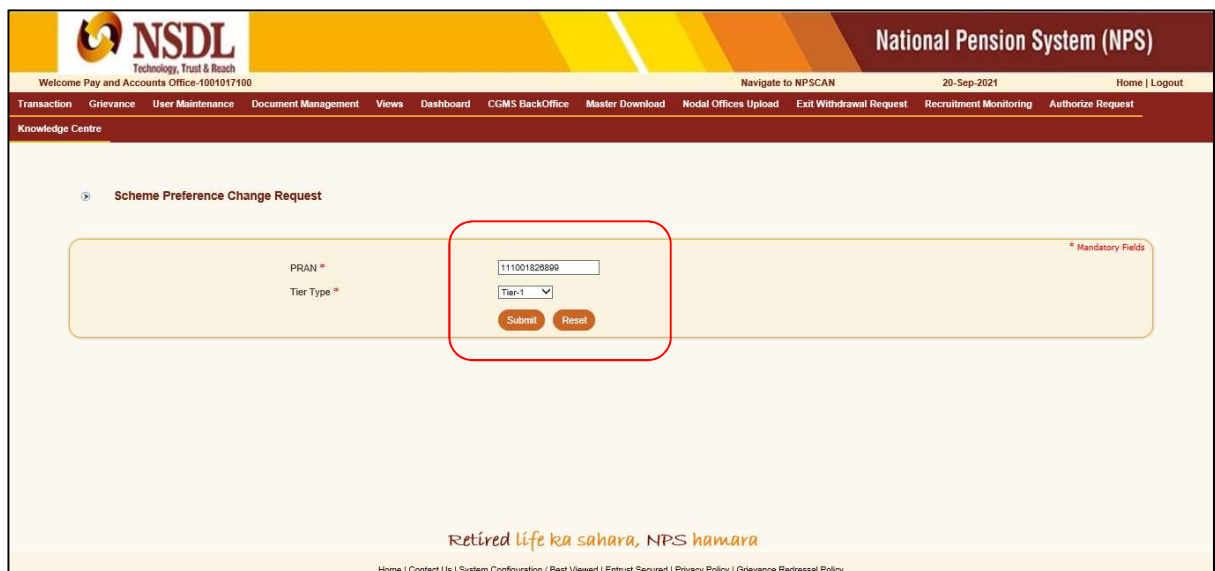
NSDL
Technology, Trust & Reach

National Pension System (NPS)

Welcome Pay and Accounts Office-1001017100
Navigate to NPSCAN
20-Sep-2021
Home | Logout

Transaction Grievance User Maintenance Document Management Views Dashboard CGMS BackOffice Master Download Nodal Offices Upload Exit Withdrawal Request Recruitment Monitoring Authorize Request
Knowledge Centre

Scheme Preference Change Request

* Mandatory Fields

PRAN * 111001826899
Tier Type * Tier-1

Submit Reset

Retired life ka sahara, NPS hamara

Home | Contact Us | System Configuration | Best Viewed | Entrust Secured | Privacy Policy | Grievance Redressal Policy